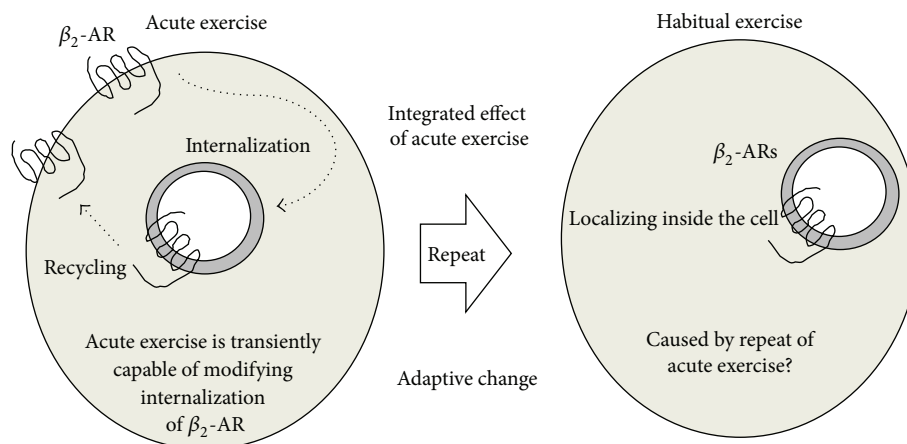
$\beta_2$-AR

Acute exercise

Internalization

Recycling

Acute exercise is transiently capable of modifying internalization of $\beta_2$-AR

Integrated effect of acute exercise

Repeat

Adaptive change

Habitual exercise

$\beta_2$-ARs

Localizing inside the cell

Caused by repeat of acute exercise?